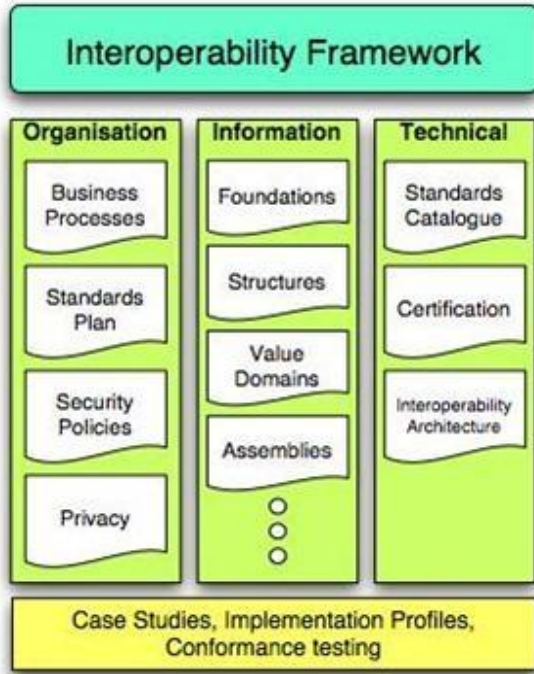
Interoperability Framework

Organisation

Business Processes

Standards Plan

Security Policies

Privacy

Information

Foundations

Structures

Value Domains

Assemblies

Technical

Standards Catalogue

Certification

Interoperability Architecture

Case Studies, Implementation Profiles, Conformance testing